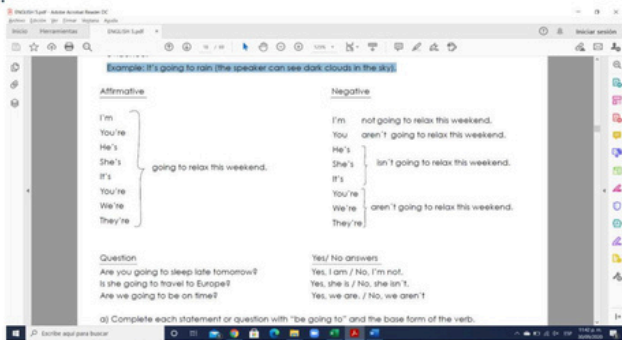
ENGLISH 5.pdf - Adobe Acrobat Reader DC
Archivo Edición Ver Firmar Ventana Ayuda
Inicio Herramientas ENGLISH 5.pdf ×
Iniciar sesión

Example: It's going to rain (the speaker can see dark clouds in the sky).

Affirmative

I'm
You're
He's
She's
It's
You're
We're
They're
going to relax this weekend.

Negative

I'm not going to relax this weekend.
You aren't going to relax this weekend.
He's
She's
It's
isn't going to relax this weekend.
You're
We're
They're
aren't going to relax this weekend.

Question
Are you going to sleep late tomorrow?
Is she going to travel to Europe?
Are we going to be on time?

Yes/ No answers
Yes, I am / No, I'm not.
Yes, she is / No, she isn't.
Yes, we are. / No, we aren't

a) Complete each statement or question with "be going to" and the base form of the verb.

Escribe aquí para buscar